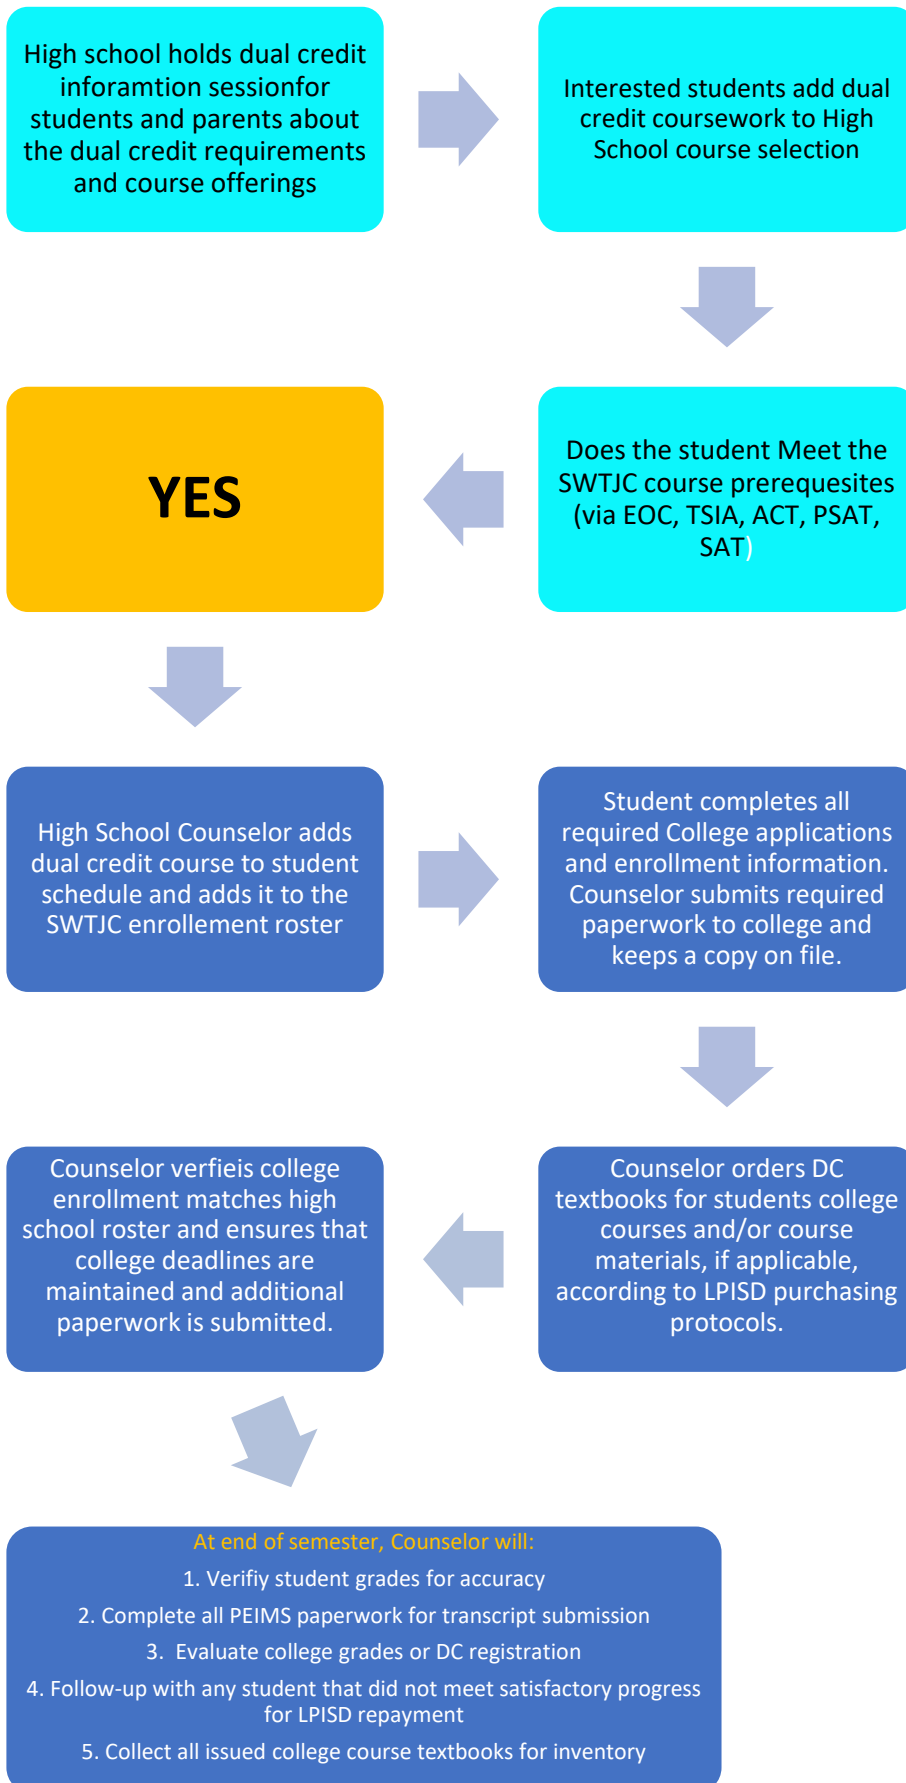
High school holds dual credit inforamtion sessionfor students and parents about the dual credit requirements and course offerings

Interested students add dual credit coursework to High School course selection

Does the student Meet the SWTJC course prerequesites (via EOC, TSIA, ACT, PSAT, SAT)

YES

High School Counselor adds dual credit course to student schedule and adds it to the SWTJC enrollement roster

Student completes all required College applications and enrollment information. Counselor submits required paperwork to college and keeps a copy on file.

Counselor orders DC textbooks for students college courses and/or course materials, if applicable, according to LPISD purchasing protocols.

Counselor verfieis college enrollment matches high school roster and ensures that college deadlines are maintained and additional paperwork is submitted.

At end of semester, Counselor will:

1. Verifiy student grades for accuracy

2. Complete all PEIMS paperwork for transcript submission

3. Evaluate college grades or DC registration

4. Follow-up with any student that did not meet satisfactory progress for LPISD repayment

5. Collect all issued college course textbooks for inventory